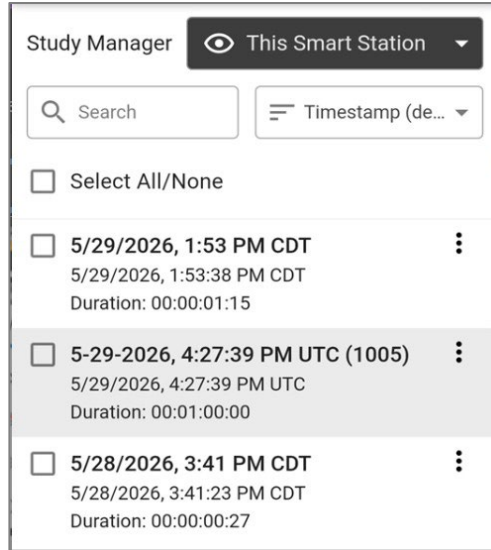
Study Manager This Smart Station

Search

Timestamp (de...

Select All/None

5/29/2026, 1:53 PM CDT
5/29/2026, 1:53:38 PM CDT
Duration: 00:00:01:15

5-29-2026, 4:27:39 PM UTC (1005)
5/29/2026, 4:27:39 PM UTC
Duration: 00:01:00:00

5/28/2026, 3:41 PM CDT
5/28/2026, 3:41:23 PM CDT
Duration: 00:00:00:27